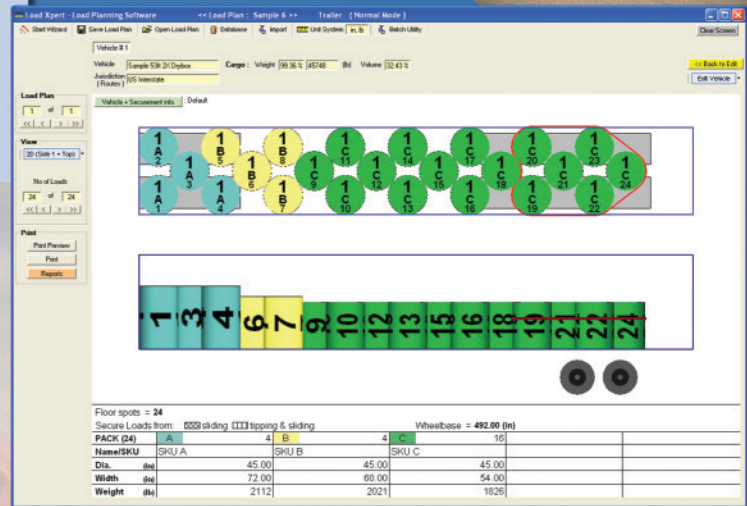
Load Xpert - Load Planning Software << Load Plan : Sample 6 >> Trailer ( Normal Mode )

Start Wizard | Save Load Plan | Open Load Plan | Database | Import | Unit System in, lb | Batch Utility | Clear Screen

Vehicle # 1

Vehicle Sample 53ft 2X Drybox
Jurisdiction ( Routes ) US Interstate
Cargo : Weight 99.36 % 45748 (lb) Volume 32.43 %

<< Back to Edit
Edit Vehicle

Load Plan
1 of 1
<< < > >>

View
2D (Side 1 + Top)

No of Loads
24 of 24
<< < > >>

Print
Print Preview
Print
Reports

Vehicle + Securement info : Default

1 A 2 | 1 A 1 | 1 A 3 | 1 A 4 | 1 B 5 | 1 B 6 | 1 B 8 | 1 B 7 | 1 C 9 | 1 C 11 | 1 C 10 | 1 C 12 | 1 C 14 | 1 C 13 | 1 C 15 | 1 C 17 | 1 C 16 | 1 C 18 | 1 C 20 | 1 C 19 | 1 C 21 | 1 C 23 | 1 C 22 | 1 C 24

1 3 4 6 7 9 10 12 13 15 16 18 19 21 22 24

Floor spots = 24
Secure Loads from: sliding tipping & sliding
Wheelbase = 492.00 (in)

| PACK (24) | A | 4 | B | 4 | C | 16 |
|---|---|---|---|---|---|---|
| Name/SKU | SKU A | | SKU B | | SKU C | |
| Dia. (in) | | 45.00 | | 45.00 | | 45.00 |
| Width (in) | | 72.00 | | 60.00 | | 54.00 |
| Weight (lb) | | 2112 | | 2021 | | 1826 |